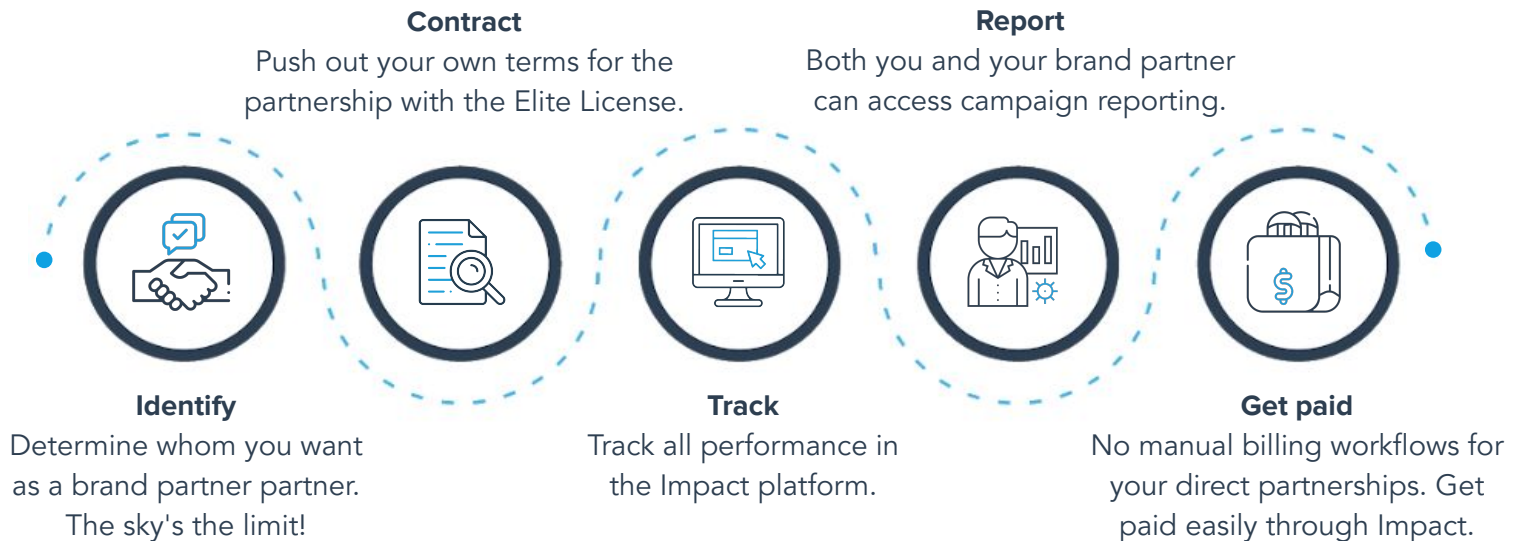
Contract
Push out your own terms for the partnership with the Elite License.

Report
Both you and your brand partner can access campaign reporting.

Identify
Determine whom you want as a brand partner partner. The sky's the limit!

Track
Track all performance in the Impact platform.

Get paid
No manual billing workflows for your direct partnerships. Get paid easily through Impact.